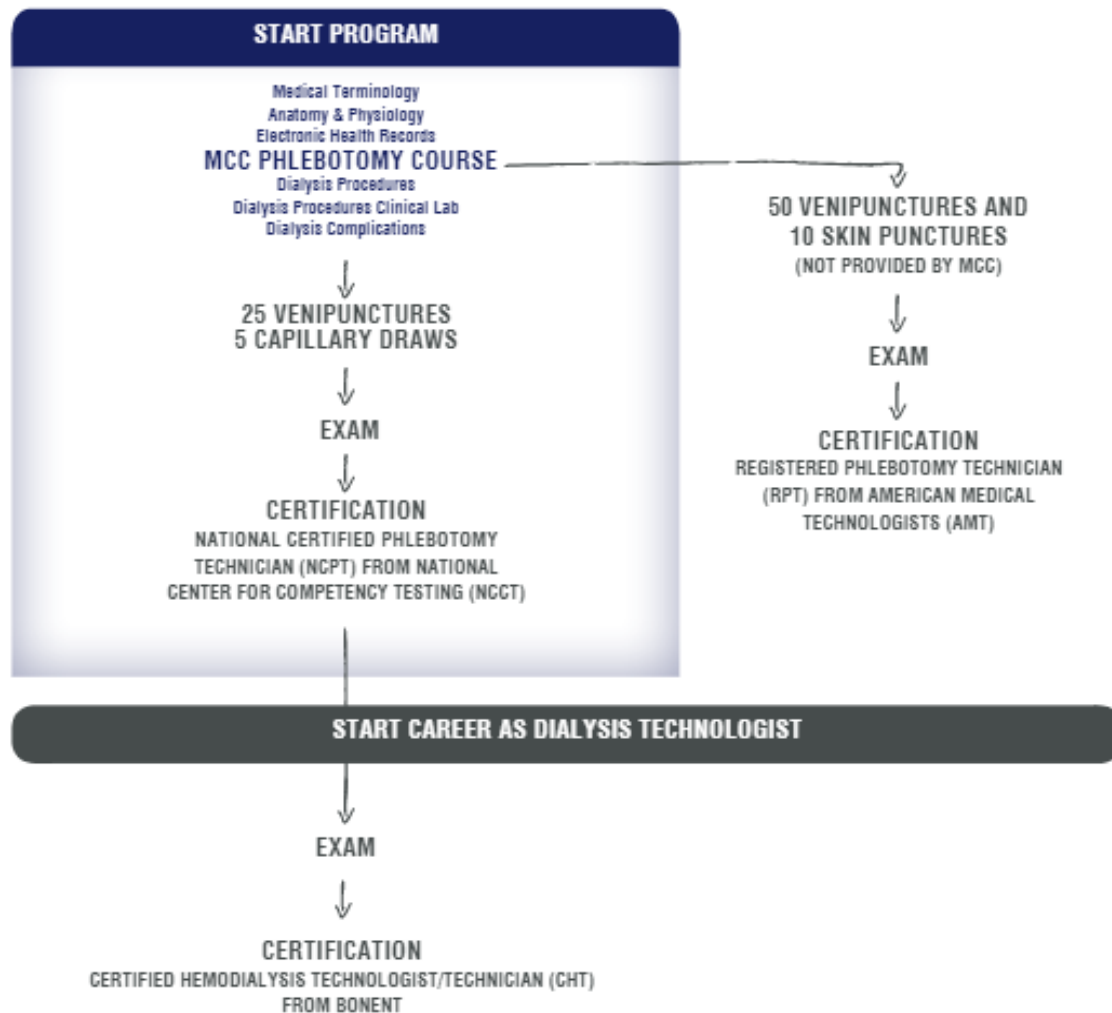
START PROGRAM

Medical Terminology
Anatomy & Physiology
Electronic Health Records
MCC PHLEBOTOMY COURSE
Dialysis Procedures
Dialysis Procedures Clinical Lab
Dialysis Complications

25 VENIPUNCTURES
5 CAPILLARY DRAWS

EXAM

CERTIFICATION
NATIONAL CERTIFIED PHLEBOTOMY TECHNICIAN (NCPT) FROM NATIONAL CENTER FOR COMPETENCY TESTING (NCCT)

50 VENIPUNCTURES AND 10 SKIN PUNCTURES
(NOT PROVIDED BY MCC)

EXAM

CERTIFICATION
REGISTERED PHLEBOTOMY TECHNICIAN (RPT) FROM AMERICAN MEDICAL TECHNOLOGISTS (AMT)

START CAREER AS DIALYSIS TECHNOLOGIST

EXAM

CERTIFICATION
CERTIFIED HEMODIALYSIS TECHNOLOGIST/TECHNICIAN (CHT) FROM BONENT